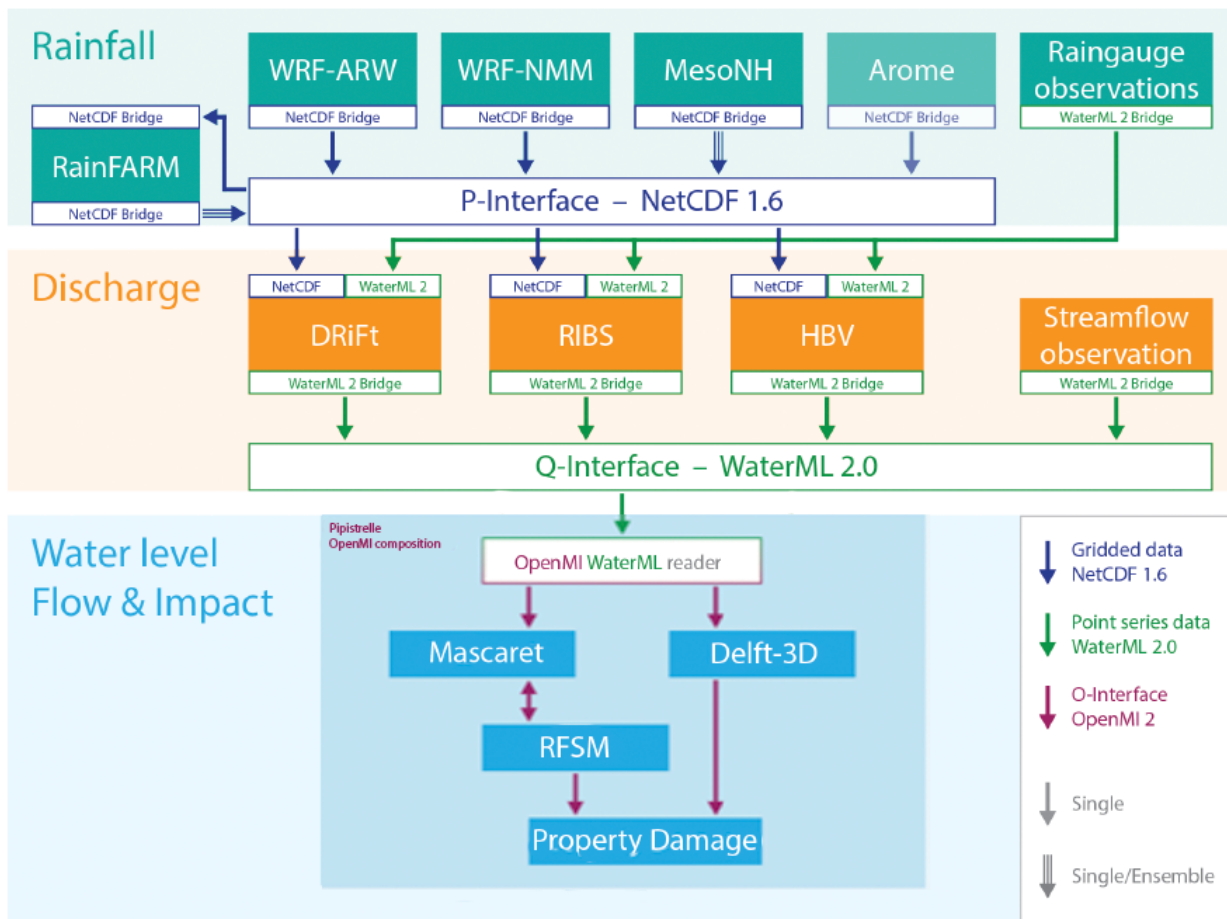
Rainfall

WRF-ARW
NetCDF Bridge

WRF-NMM
NetCDF Bridge

MesoNH
NetCDF Bridge

Arome
NetCDF Bridge

Raingauge observations
WaterML 2 Bridge

NetCDF Bridge
RainFARM
NetCDF Bridge

P-Interface – NetCDF 1.6

Discharge

NetCDF
WaterML 2
DRiFt
WaterML 2 Bridge

NetCDF
WaterML 2
RIBS
WaterML 2 Bridge

NetCDF
WaterML 2
HBV
WaterML 2 Bridge

Streamflow observation
WaterML 2 Bridge

Q-Interface – WaterML 2.0

Water level
Flow & Impact

Pipistrelle
OpenMI composition

OpenMI WaterML reader

Mascaret

Delft-3D

RFSM

Property Damage

Gridded data
NetCDF 1.6

Point series data
WaterML 2.0

O-Interface
OpenMI 2

Single

Single/Ensemble